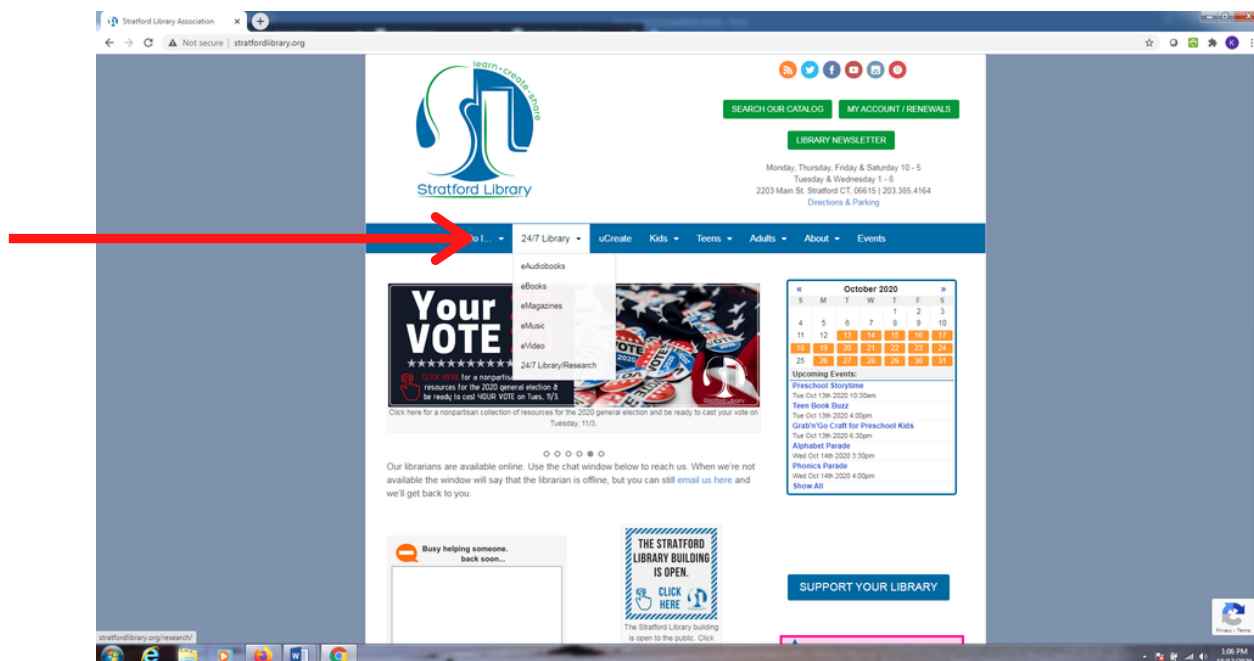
Stratford Library Association

Not secure | stratfordlibrary.org

learn • create • share

Stratford Library

SEARCH OUR CATALOG | MY ACCOUNT / RENEWALS

LIBRARY NEWSLETTER

Monday, Thursday, Friday & Saturday 10 - 5
Tuesday & Wednesday 1 - 8
2203 Main St. Stratford CT, 06615 | 203.385.4164
Directions & Parking

Do I... | 24/7 Library | uCreate | Kids | Teens | Adults | About | Events

eAudiobooks
eBooks
eMagazines
eMusic
eVideo
24/7 Library/Research

Your VOTE
CLICK HERE for a nonpartisan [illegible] resources for the 2020 general election & be ready to cast YOUR VOTE on Tues. 11/3

Click here for a nonpartisan collection of resources for the 2020 general election and be ready to cast your vote on Tuesday, 11/3.

| S | M | T | W | T | F | S |
|---|---|---|---|---|---|---|
| | | | | 1 | 2 | 3 |
| 4 | 5 | 6 | 7 | 8 | 9 | 10 |
| 11 | 12 | 13 | 14 | 15 | 16 | 17 |
| 18 | 19 | 20 | 21 | 22 | 23 | 24 |
| 25 | 26 | 27 | 28 | 29 | 30 | 31 |

« October 2020 »

Upcoming Events:
Preschool Storytime
Tue Oct 13th 2020 10:30am
Teen Book Buzz
Tue Oct 13th 2020 4:00pm
Grab'n'Go Craft for Preschool Kids
Tue Oct 13th 2020 6:30pm
Alphabet Parade
Wed Oct 14th 2020 3:30pm
Phonics Parade
Wed Oct 14th 2020 4:00pm
Show All

Our librarians are available online. Use the chat window below to reach us. When we're not available the window will say that the librarian is offline, but you can still email us here and we'll get back to you.

Busy helping someone. back soon...

THE STRATFORD LIBRARY BUILDING IS OPEN. CLICK HERE

The Stratford Library building is open to the public. Click

SUPPORT YOUR LIBRARY

stratfordlibrary.org/research/

1:06 PM